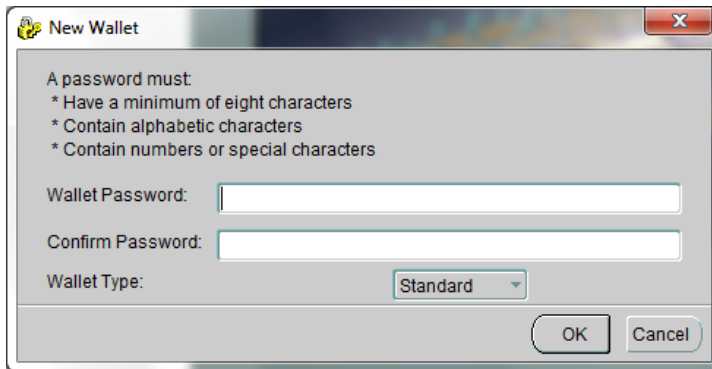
New Wallet

A password must:
* Have a minimum of eight characters
* Contain alphabetic characters
* Contain numbers or special characters

Wallet Password:

Confirm Password:

Wallet Type: Standard

OK Cancel